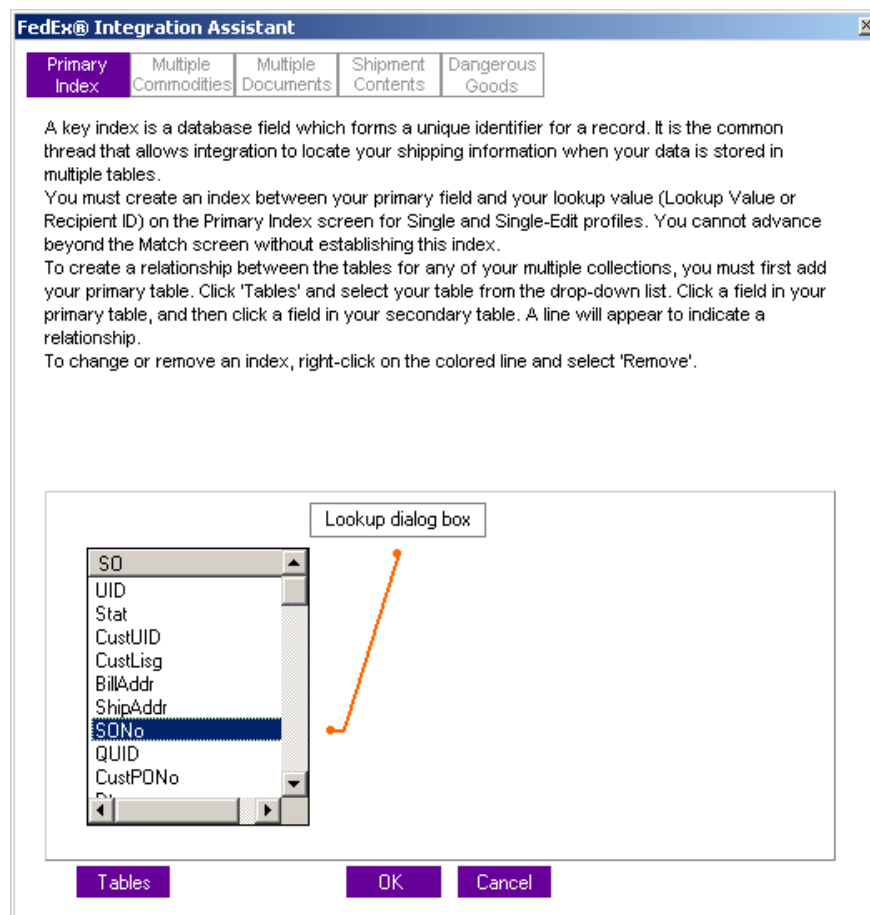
FedEx® Integration Assistant

Primary Index | Multiple Commodities | Multiple Documents | Shipment Contents | Dangerous Goods

A key index is a database field which forms a unique identifier for a record. It is the common thread that allows integration to locate your shipping information when your data is stored in multiple tables.
You must create an index between your primary field and your lookup value (Lookup Value or Recipient ID) on the Primary Index screen for Single and Single-Edit profiles. You cannot advance beyond the Match screen without establishing this index.
To create a relationship between the tables for any of your multiple collections, you must first add your primary table. Click 'Tables' and select your table from the drop-down list. Click a field in your primary table, and then click a field in your secondary table. A line will appear to indicate a relationship.
To change or remove an index, right-click on the colored line and select 'Remove'.

Lookup dialog box

SO
UID
Stat
CustUID
CustLisg
BillAddr
ShipAddr
SONo
QUID
CustPONo
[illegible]

Tables
OK
Cancel